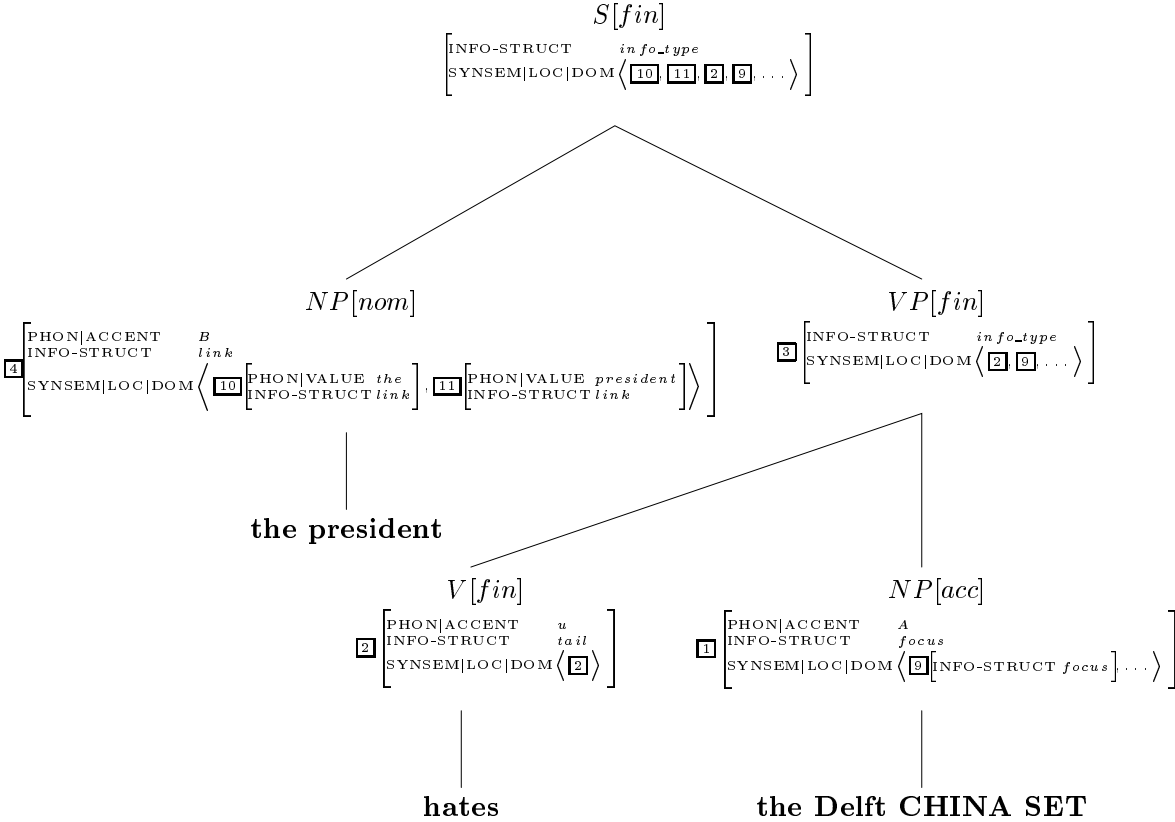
$S[fin]$

INFO-STRUCT *info_type*
SYNSEM|LOC|DOM ⟨ 10, 11, 2, 9, . . . ⟩

$NP[nom]$

4
PHON|ACCENT *B*
INFO-STRUCT *link*
SYNSEM|LOC|DOM ⟨ 10 [PHON|VALUE *the* INFO-STRUCT *link*], 11 [PHON|VALUE *president* INFO-STRUCT *link*] ⟩

$VP[fin]$

3
INFO-STRUCT *info_type*
SYNSEM|LOC|DOM ⟨ 2, 9, . . . ⟩

**the president**

$V[fin]$

2
PHON|ACCENT *u*
INFO-STRUCT *tail*
SYNSEM|LOC|DOM ⟨ 2 ⟩

$NP[acc]$

1
PHON|ACCENT *A*
INFO-STRUCT *focus*
SYNSEM|LOC|DOM ⟨ 9 [INFO-STRUCT *focus*], . . . ⟩

**hates**

**the Delft CHINA SET**